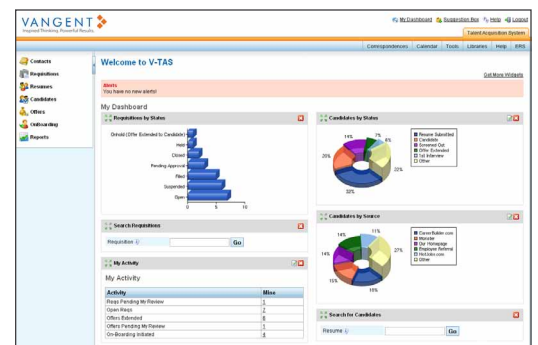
VANGENT
Inspired Thinking. Powerful Results.

My Dashboard Suggestion Box Help Logout

Talent Acquisition System

Correspondences Calendar Tools Libraries Help ERS

Contacts
Requisitions
Resumes
Candidates
Offers
Onboarding
Reports

Welcome to V-TAS

Get More Widgets

Alerts
You have no new alerts!

My Dashboard

Requisitions by Status

OnHold (Offer Extended to Candidate)
Held
Closed
Pending Approval
Filled
Suspended
Open

0 5 10

Candidates by Status

14% 7% 6% 25% 22% 32%

Resume Submitted
Candidate
Screened Out
Offer Extended
1st Interview
Other

Search Requisitions

Requisition Go

My Activity

My Activity

| Activity | Mine |
|---|---|
| Reqs Pending My Review | 1 |
| Open Reqs | 2 |
| Offers Extended | 6 |
| Offers Pending My Review | 1 |
| On-Boarding Initiated | 4 |

Candidates by Source

14% 11% 14% 27% 15% 19%

CareerBuilder.com
Monster
Our Homepage
Employee Referral
HotJobs.com
Other

Search for Candidates

Resume Go